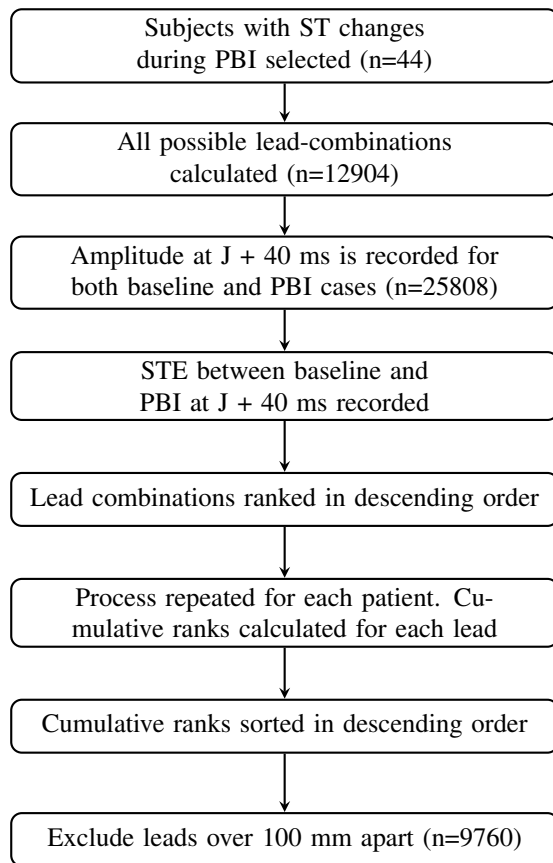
Subjects with ST changes during PBI selected (n=44)

All possible lead-combinations calculated (n=12904)

Amplitude at J + 40 ms is recorded for both baseline and PBI cases (n=25808)

STE between baseline and PBI at J + 40 ms recorded

Lead combinations ranked in descending order

Process repeated for each patient. Cumulative ranks calculated for each lead

Cumulative ranks sorted in descending order

Exclude leads over 100 mm apart (n=9760)